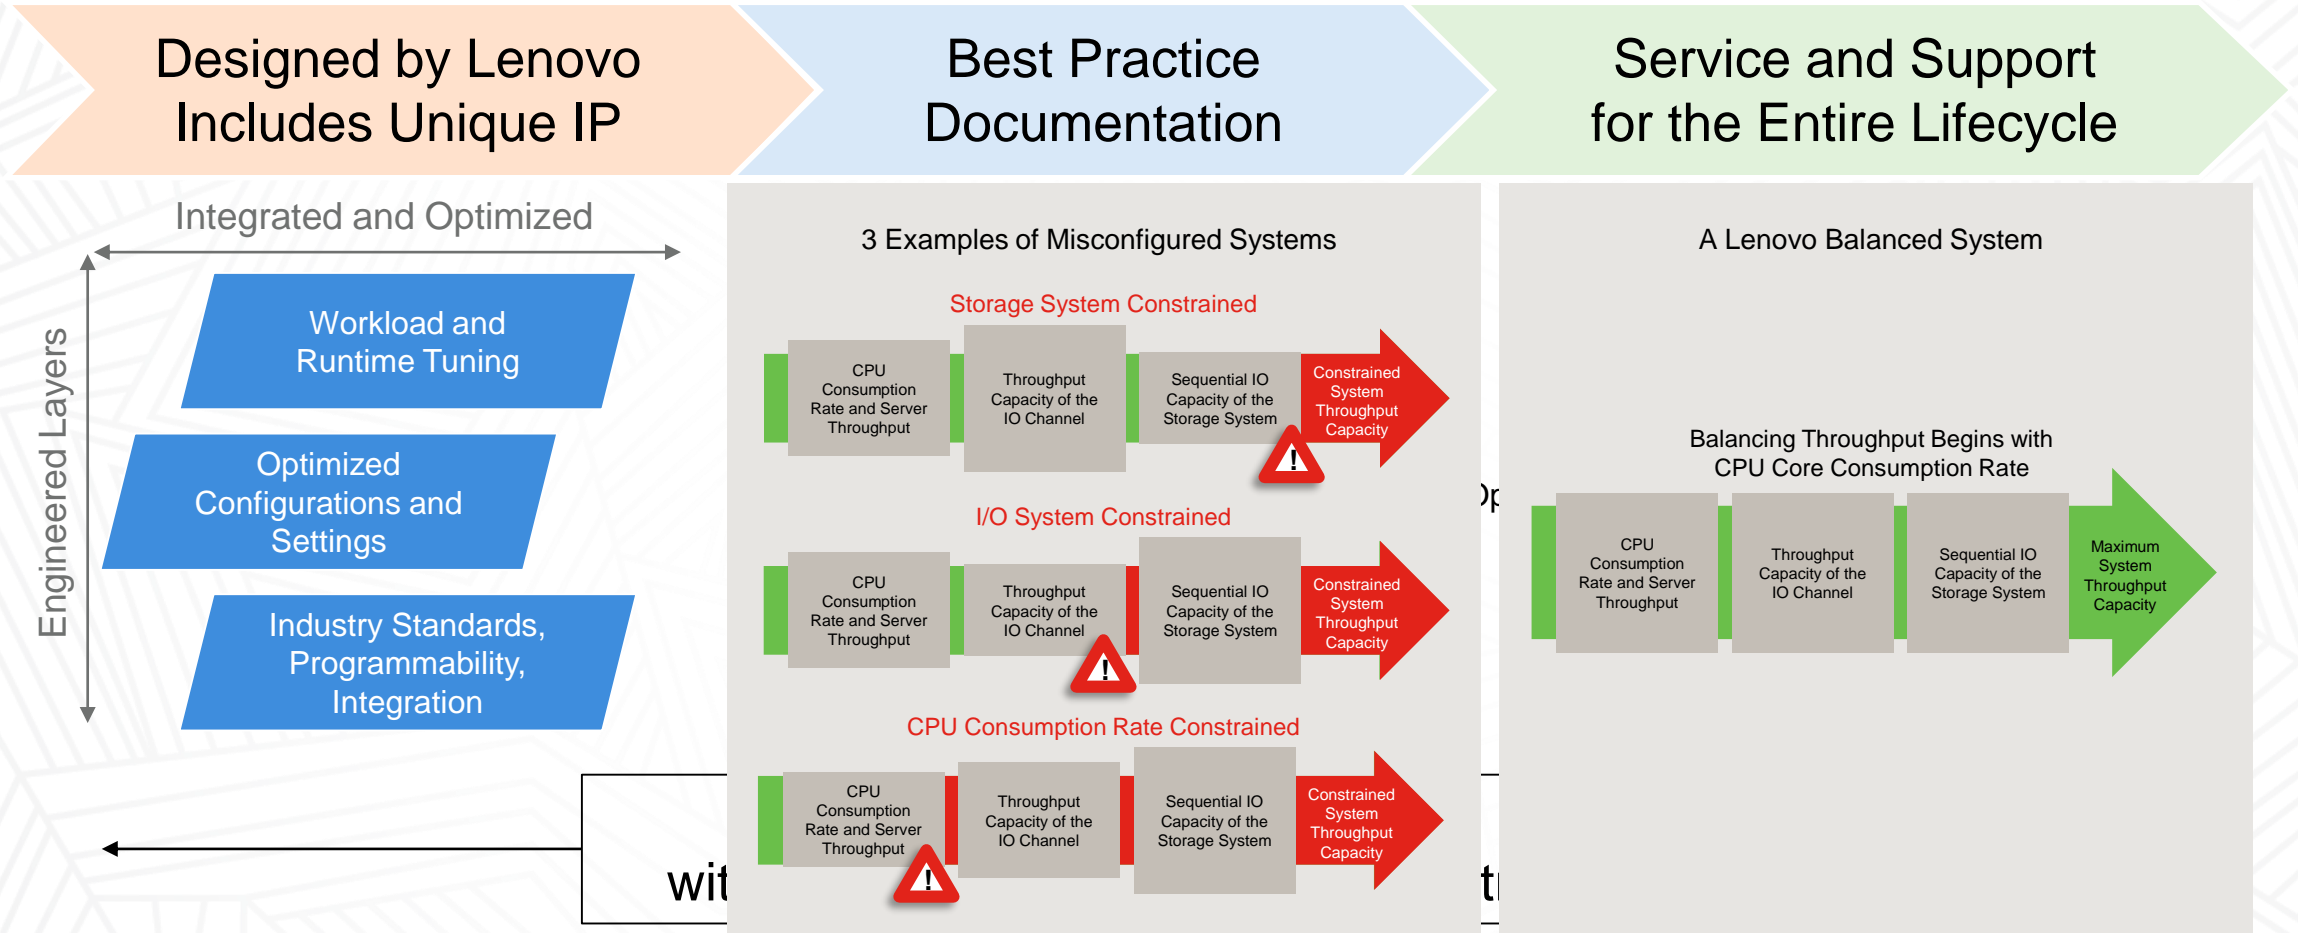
Designed by Lenovo Includes Unique IP

Best Practice Documentation

Service and Support for the Entire Lifecycle

Integrated and Optimized

Engineered Layers

Workload and Runtime Tuning

Optimized Configurations and Settings

Industry Standards, Programmability, Integration

wit

3 Examples of Misconfigured Systems

Storage System Constrained

CPU Consumption Rate and Server Throughput

Throughput Capacity of the IO Channel

Sequential IO Capacity of the Storage System

Constrained System Throughput Capacity

!

I/O System Constrained

CPU Consumption Rate and Server Throughput

Throughput Capacity of the IO Channel

Sequential IO Capacity of the Storage System

Constrained System Throughput Capacity

!

CPU Consumption Rate Constrained

CPU Consumption Rate and Server Throughput

Throughput Capacity of the IO Channel

Sequential IO Capacity of the Storage System

Constrained System Throughput Capacity

!

Op

t

A Lenovo Balanced System

Balancing Throughput Begins with CPU Core Consumption Rate

CPU Consumption Rate and Server Throughput

Throughput Capacity of the IO Channel

Sequential IO Capacity of the Storage System

Maximum System Throughput Capacity